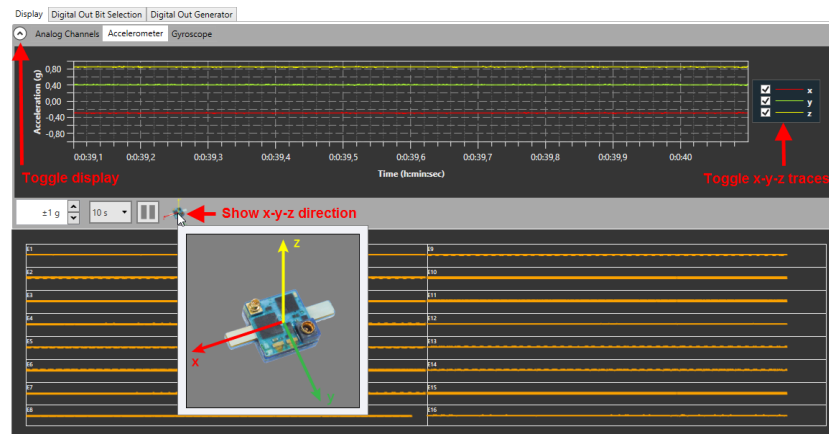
Display | Digital Out Bit Selection | Digital Out Generator

Analog Channels | Accelerometer | Gyroscope

Acceleration (g)
0,80
0,40
0,00
-0,40
-0,80

0:00:39,1 0:00:39,2 0:00:39,3 0:00:39,4 0:00:39,5 0:00:39,6 0:00:39,7 0:00:39,8 0:00:39,9 0:00:40

Time (h:min:sec)

x
y
z

Toggle display

Toggle x-y-z traces

±1 g
10 s

Show x-y-z direction

Z
X
Y

E1
E2
E3
E4
E5
E6
E7
E8
E9
E10
E11
E12
E13
E14
E15
E16